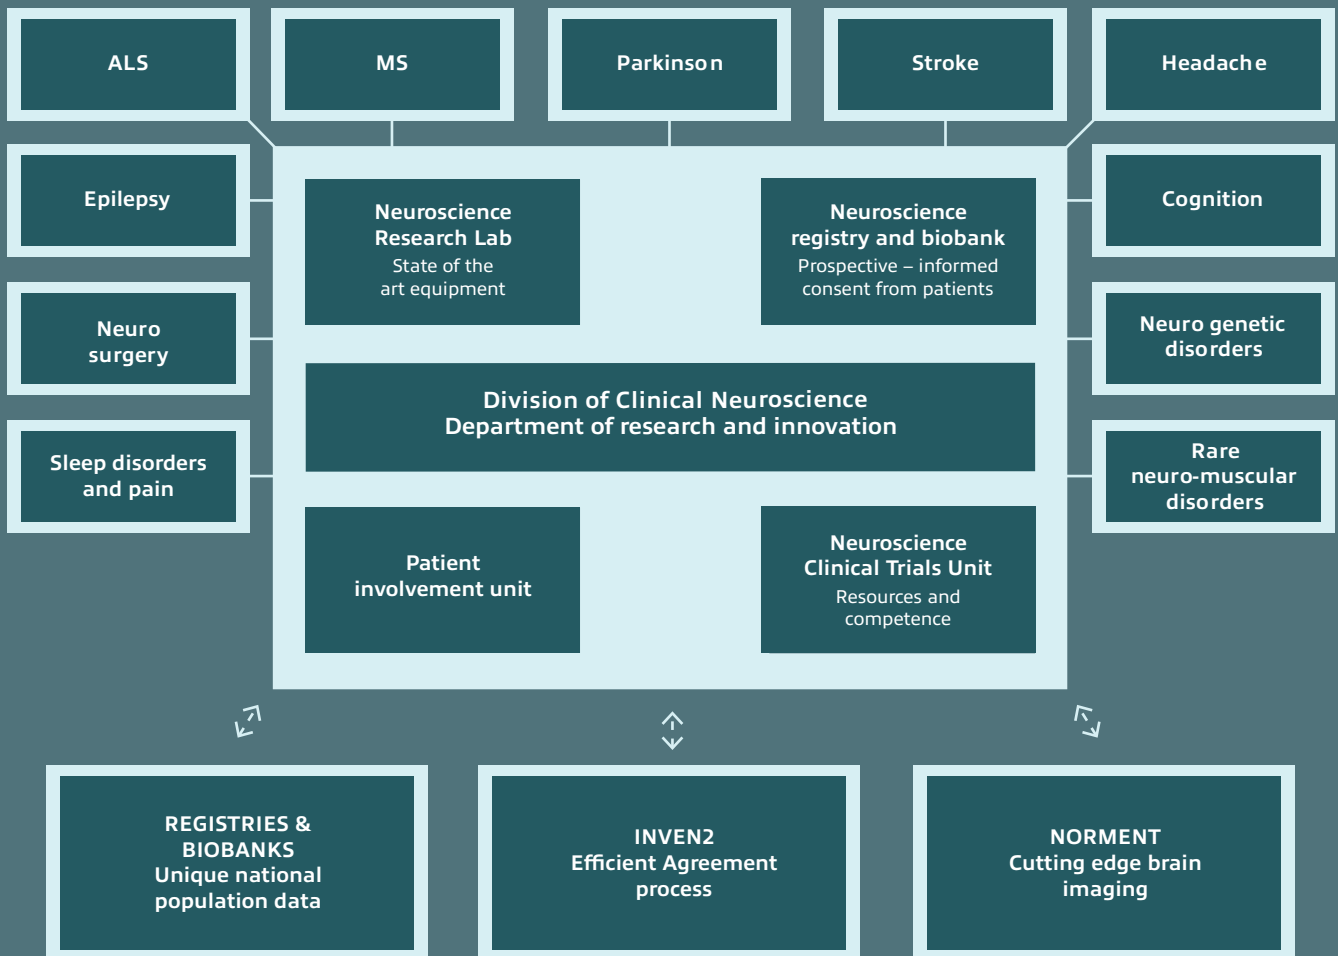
ALS

MS

Parkinson

Stroke

Headache

Epilepsy

Neuroscience Research Lab
State of the art equipment

Neuroscience registry and biobank
Prospective – informed consent from patients

Cognition

Neuro surgery

Neuro genetic disorders

Division of Clinical Neuroscience
Department of research and innovation

Sleep disorders and pain

Rare neuro-muscular disorders

Patient involvement unit

Neuroscience Clinical Trials Unit
Resources and competence

REGISTRIES & BIOBANKS
Unique national population data

INVEN2
Efficient Agreement process

NORMENT
Cutting edge brain imaging